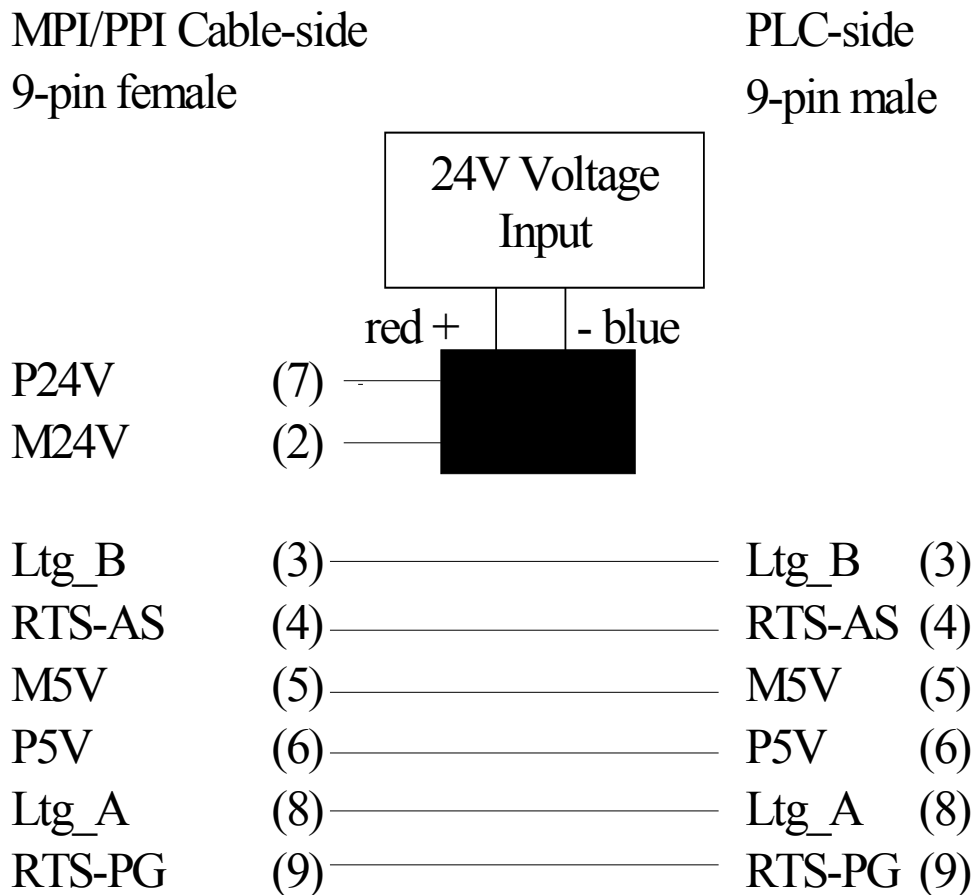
MPI/PPI Cable-side
9-pin female

PLC-side
9-pin male

24V Voltage
Input

red +
- blue

P24V (7)
M24V (2)

Ltg_B (3)
RTS-AS (4)
M5V (5)
P5V (6)
Ltg_A (8)
RTS-PG (9)

Ltg_B (3)
RTS-AS (4)
M5V (5)
P5V (6)
Ltg_A (8)
RTS-PG (9)